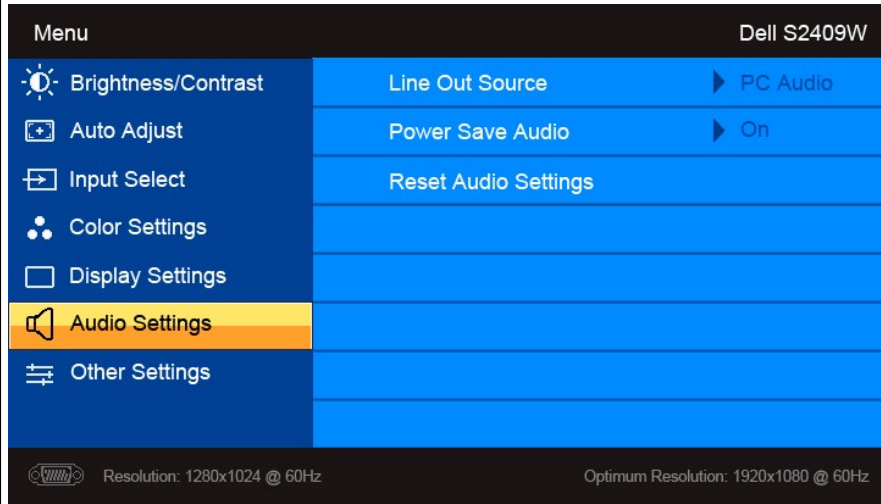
Menu

Dell S2409W

Brightness/Contrast

Auto Adjust

Input Select

Color Settings

Display Settings

Audio Settings

Other Settings

Line Out Source

PC Audio

Power Save Audio

On

Reset Audio Settings

Resolution: 1280x1024 @ 60Hz

Optimum Resolution: 1920x1080 @ 60Hz